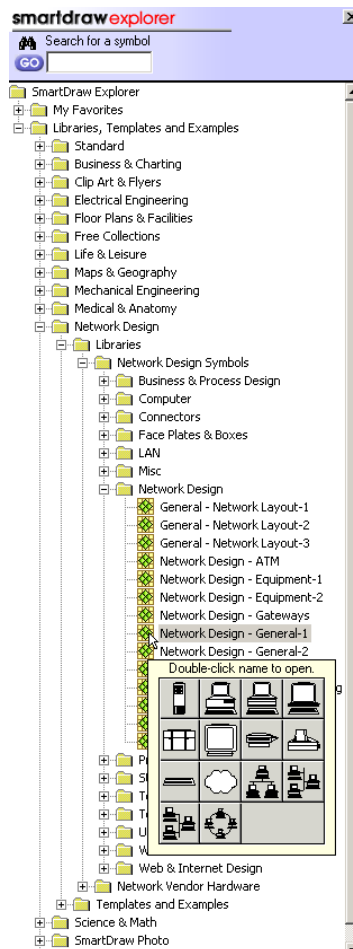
smartdrawexplorer

Search for a symbol

GO

SmartDraw Explorer
My Favorites
Libraries, Templates and Examples
Standard
Business & Charting
Clip Art & Flyers
Electrical Engineering
Floor Plans & Facilities
Free Collections
Life & Leisure
Maps & Geography
Mechanical Engineering
Medical & Anatomy
Network Design
Libraries
Network Design Symbols
Business & Process Design
Computer
Connectors
Face Plates & Boxes
LAN
Misc
Network Design
General - Network Layout-1
General - Network Layout-2
General - Network Layout-3
Network Design - ATM
Network Design - Equipment-1
Network Design - Equipment-2
Network Design - Gateways
Network Design - General-1
Network Design - General-2
Double-click name to open.
P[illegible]
S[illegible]
T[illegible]
T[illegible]
U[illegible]
W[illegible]
Web & Internet Design
Network Vendor Hardware
Templates and Examples
Science & Math
SmartDraw Photo